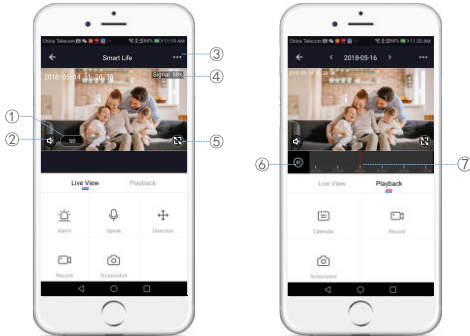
China Telecom 11:19 AM

Smart Life

2018-05-04 11:20:38

Signal: 98%

SD

①

②

③

④

⑤

Live View

Playback

Alarm

Speak

Direction

Record

Screenshot

China Telecom 11:20 AM

2018-05-16

⑥

⑦

Live View

Playback

Calendar

Record

Screenshot